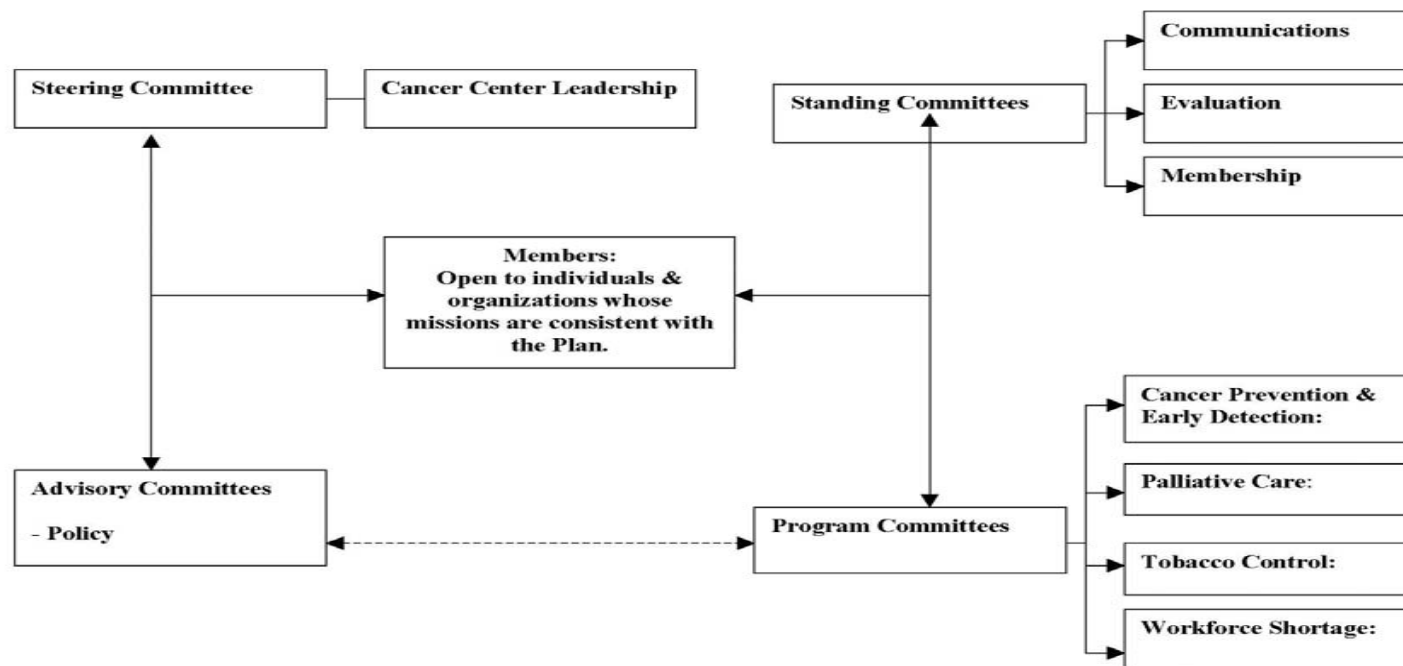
Steering Committee

Cancer Center Leadership

Standing Committees

Communications

Evaluation

Membership

Members:
Open to individuals & organizations whose missions are consistent with the Plan.

Cancer Prevention & Early Detection:

Palliative Care:

Advisory Committees

- Policy

Program Committees

Tobacco Control:

Workforce Shortage: